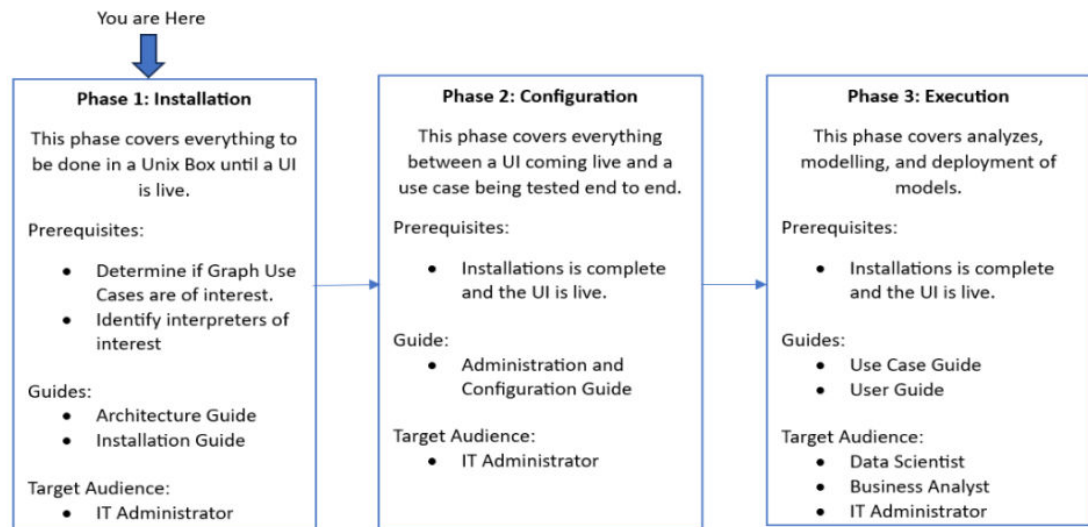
You are Here

Phase 1: Installation

This phase covers everything to be done in a Unix Box until a UI is live.

Prerequisites:

- Determine if Graph Use Cases are of interest.
- Identify interpreters of interest

Guides:

- Architecture Guide
- Installation Guide

Target Audience:

- IT Administrator

Phase 2: Configuration

This phase covers everything between a UI coming live and a use case being tested end to end.

Prerequisites:

- Installations is complete and the UI is live.

Guide:

- Administration and Configuration Guide

Target Audience:

- IT Administrator

Phase 3: Execution

This phase covers analyzes, modelling, and deployment of models.

Prerequisites:

- Installations is complete and the UI is live.

Guides:

- Use Case Guide
- User Guide

Target Audience:

- Data Scientist
- Business Analyst
- IT Administrator